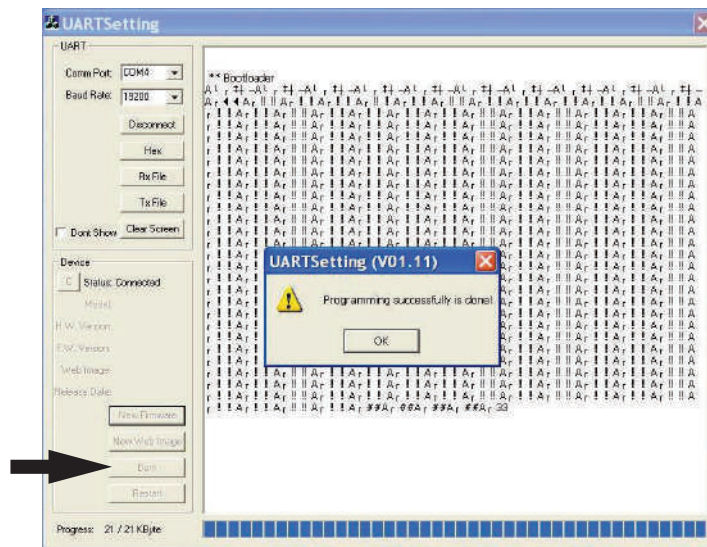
UARTSetting

UART

Comm Port: COM4

Baud Rate: 19200

Disconnect

Hex

Rx File

Tx File

Dont Show

Clear Screen

Device

C

Status: Connected

Model:

H.W. Version:

F.W. Version:

Web Image:

Release Date:

New Firmware

New Web Image

Burn

Restart

Progress: 21 / 21 KByte

** Bootloader

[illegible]

UARTSetting (V01.11)

Programming successfully is done!

OK